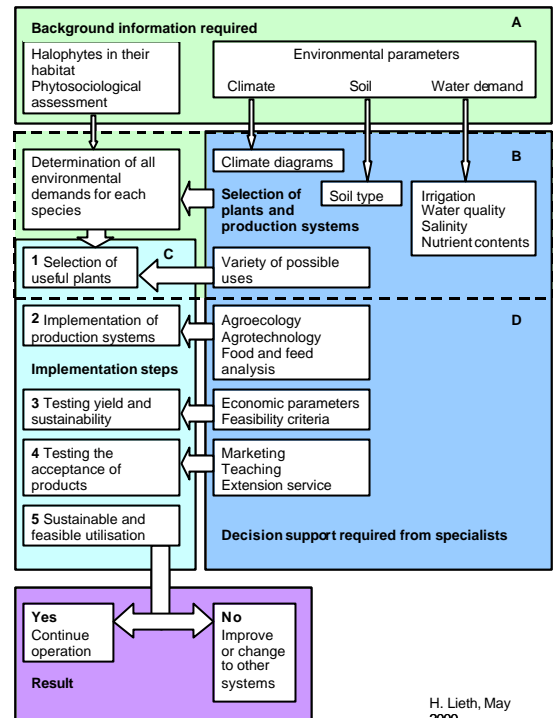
Background information required

A

Halophytes in their habitat
Phytosociological assessment

Environmental parameters

Climate

Soil

Water demand

B

Determination of all environmental demands for each species

Climate diagrams

Selection of plants and production systems

Soil type

Irrigation
Water quality
Salinity
Nutrient contents

C

1 Selection of useful plants

Variety of possible uses

D

2 Implementation of production systems

Agroecology
Agrotechnology
Food and feed analysis

Implementation steps

3 Testing yield and sustainability

Economic parameters
Feasibility criteria

4 Testing the acceptance of products

Marketing
Teaching
Extension service

5 Sustainable and feasible utilisation

Decision support required from specialists

Yes
Continue operation

No
Improve or change to other systems

Result

H. Lieth, May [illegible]